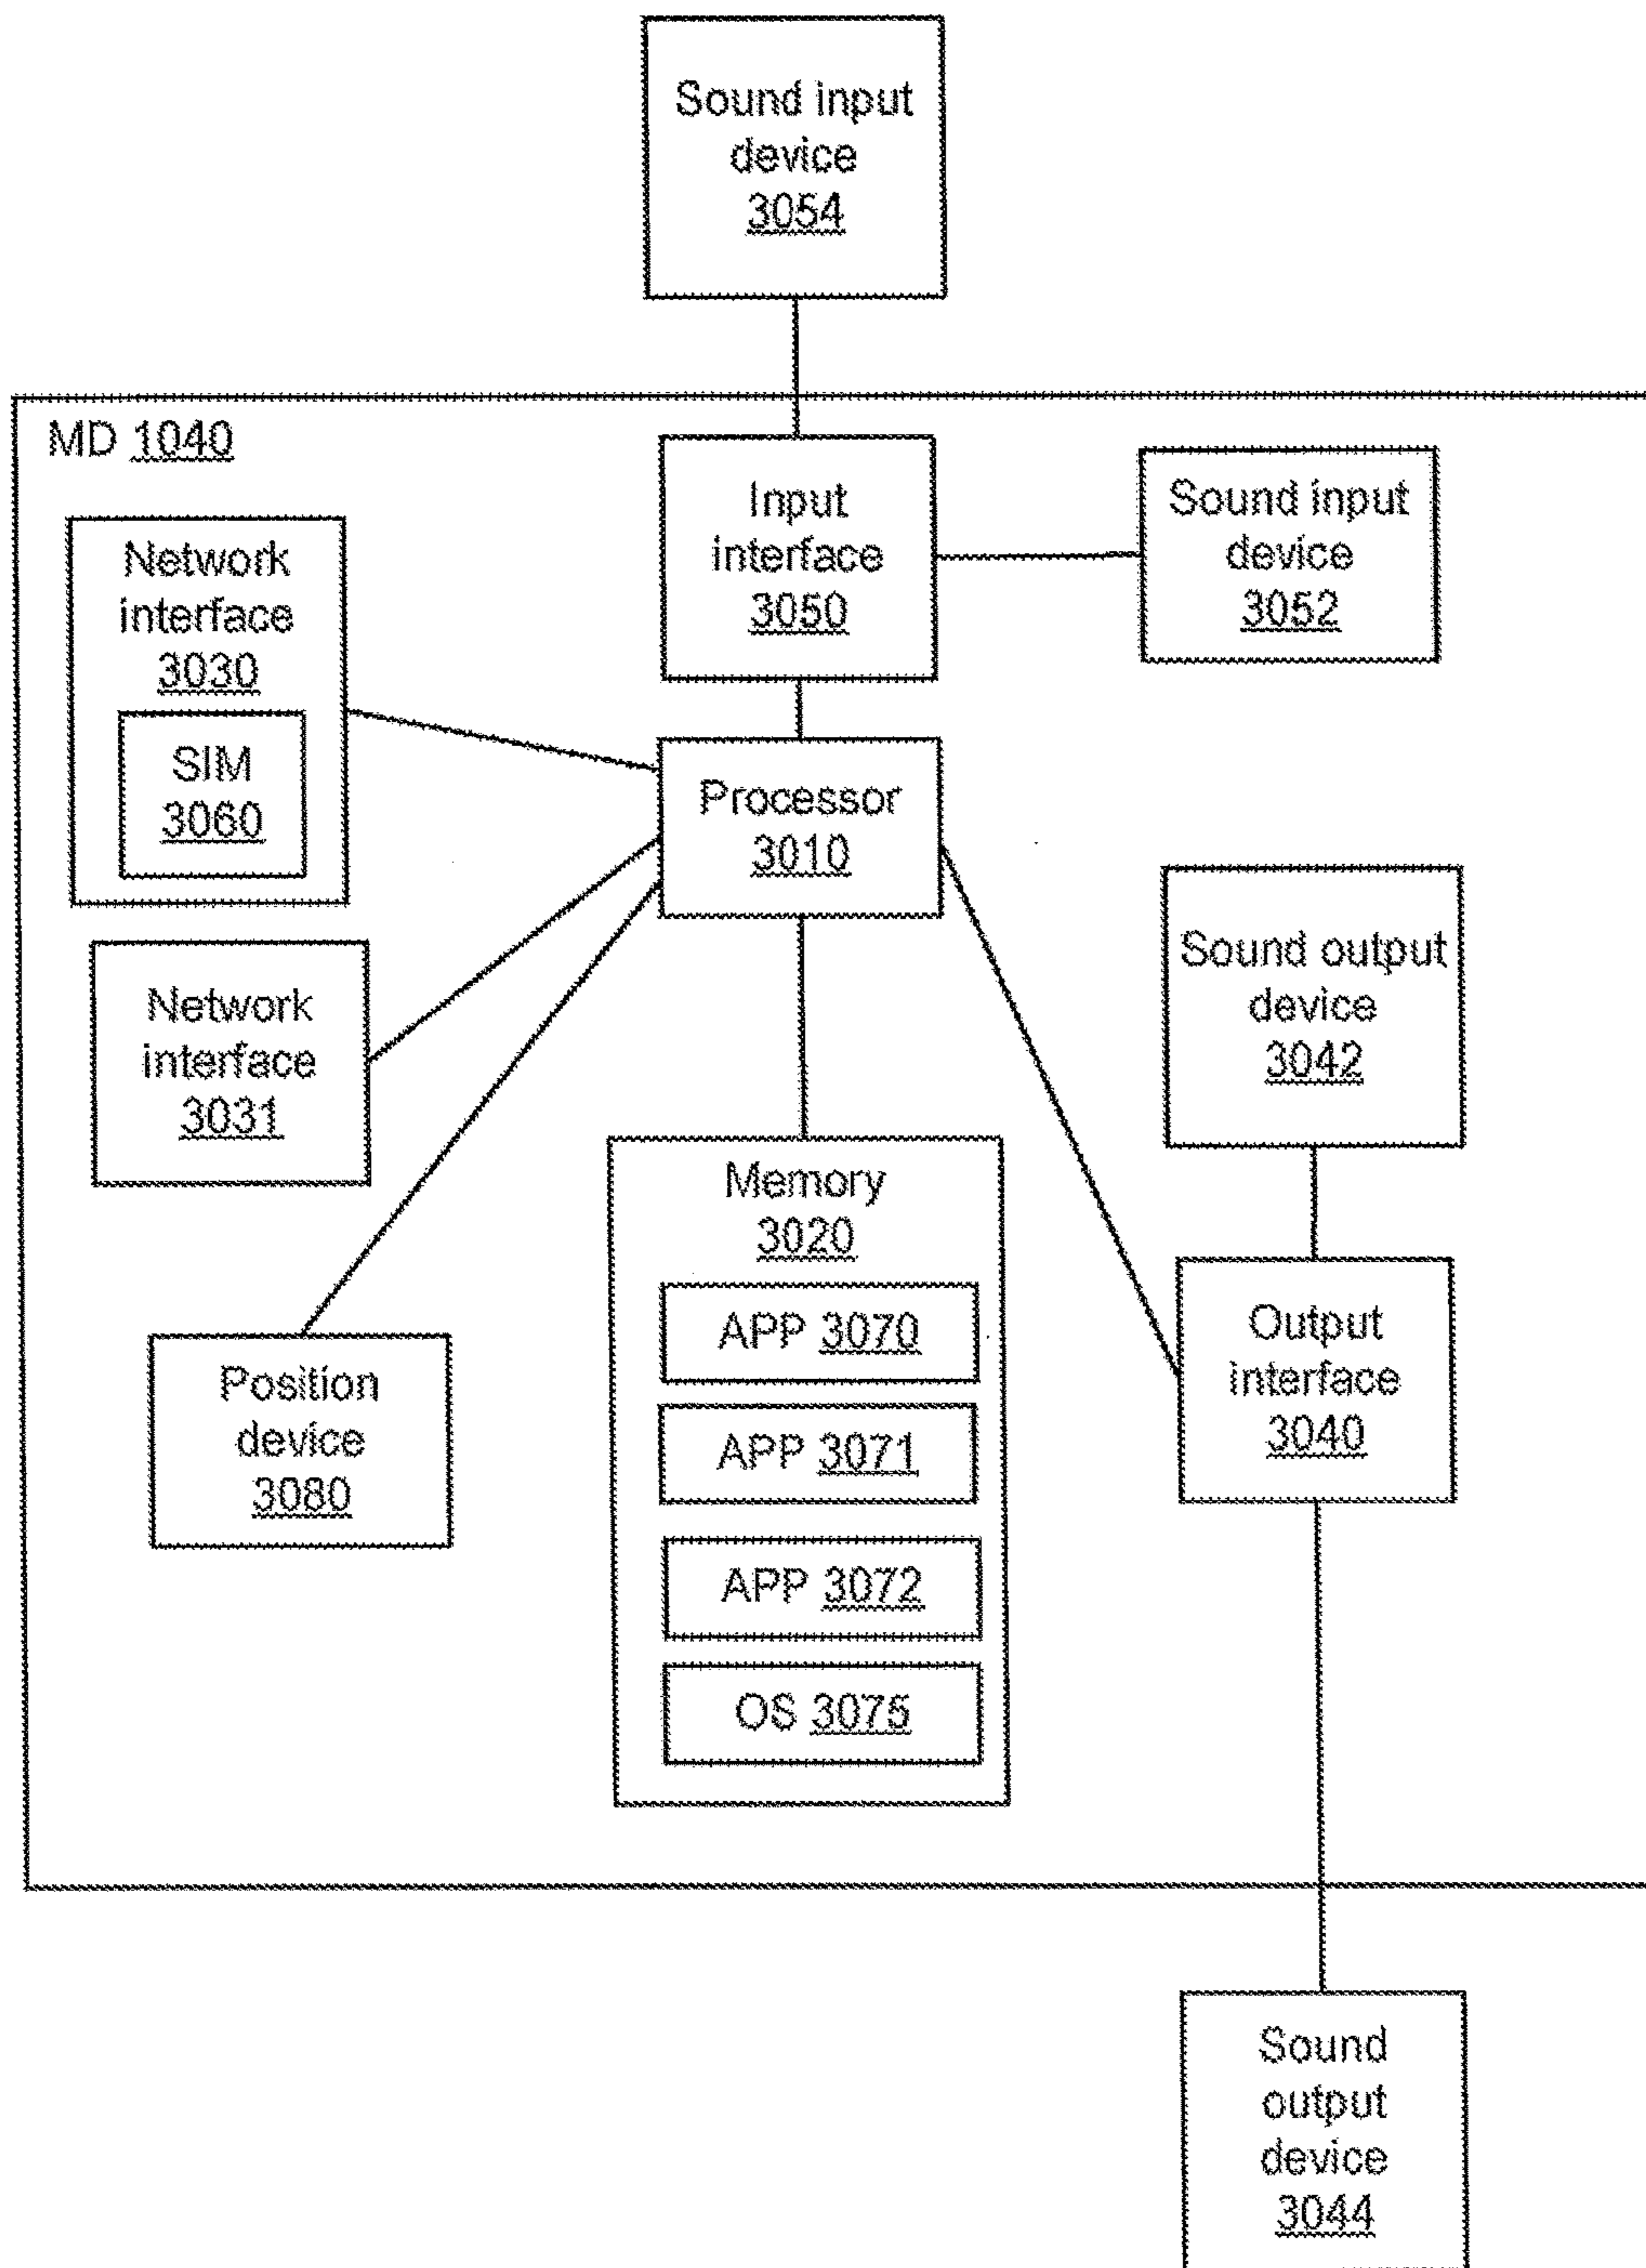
Sound input device 3054

MD 1040

Input interface 3050

Sound input device 3052

Network interface 3030

SIM 3060

Processor 3010

Network interface 3031

Sound output device 3042

Memory 3020

APP 3070

APP 3071

APP 3072

OS 3075

Position device 3080

Output interface 3040

Sound output device 3044